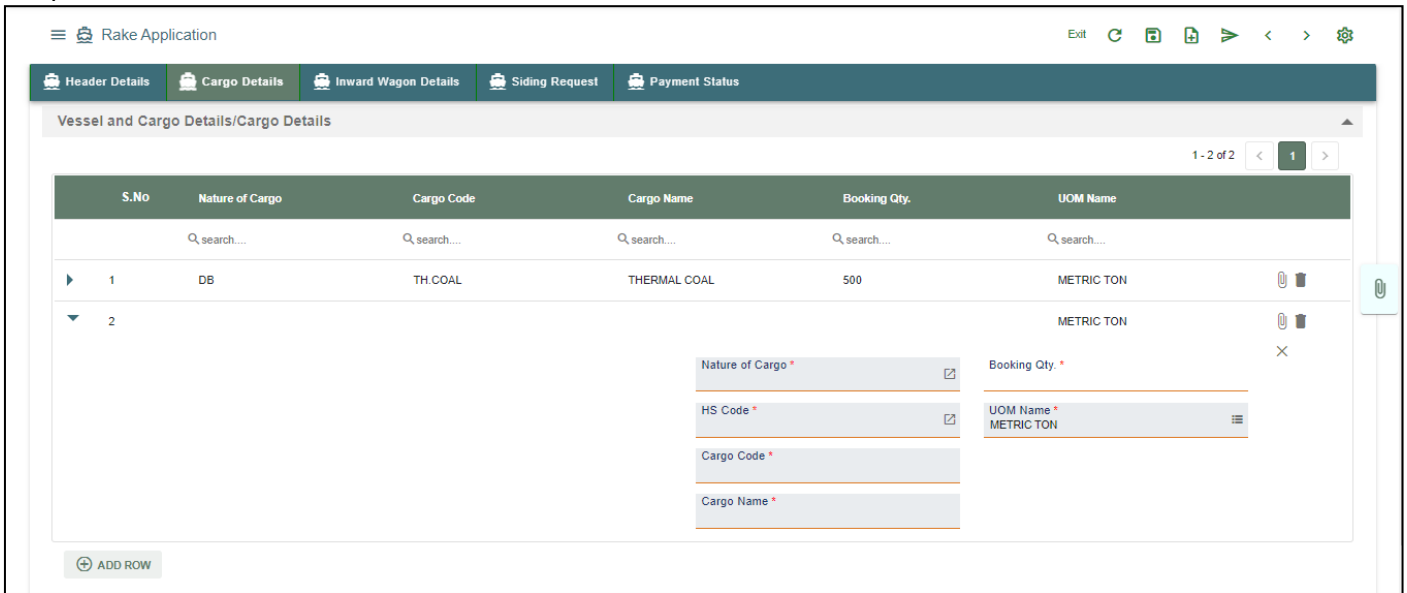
Rake Application

Exit

Header Details | Cargo Details | Inward Wagon Details | Siding Request | Payment Status

Vessel and Cargo Details/Cargo Details

1 - 2 of 2 < 1 >

| S.No | Nature of Cargo | Cargo Code | Cargo Name | Booking Qty. | UOM Name |
|---|---|---|---|---|---|
| | search.... | search.... | search.... | search.... | search.... |
| 1 | DB | TH.COAL | THERMAL COAL | 500 | METRIC TON |
| 2 | | | | | METRIC TON |

Nature of Cargo *

Booking Qty. *

HS Code *

UOM Name *
METRIC TON

Cargo Code *

Cargo Name *

ADD ROW